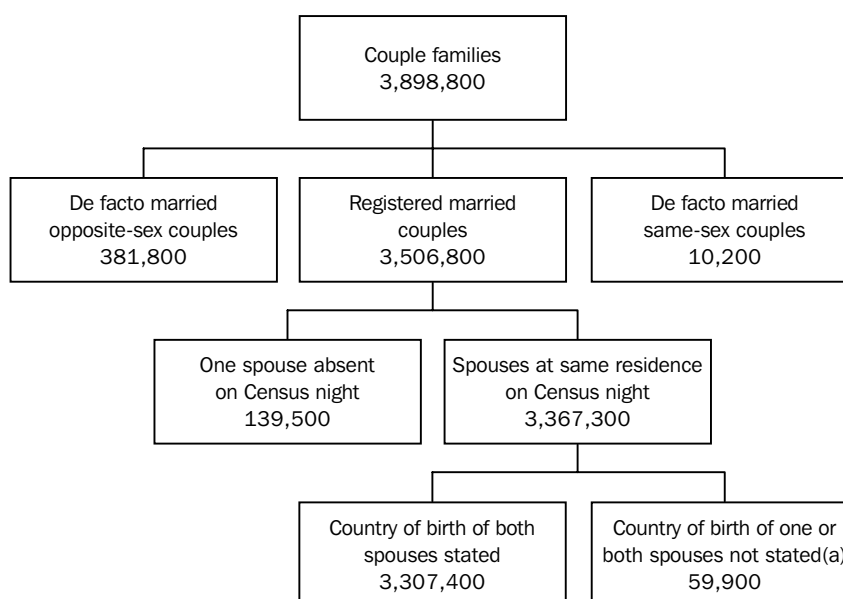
Couple families
3,898,800

De facto married opposite-sex couples
381,800

Registered married couples
3,506,800

De facto married same-sex couples
10,200

One spouse absent on Census night
139,500

Spouses at same residence on Census night
3,367,300

Country of birth of both spouses stated
3,307,400

Country of birth of one or both spouses not stated(a)
59,900